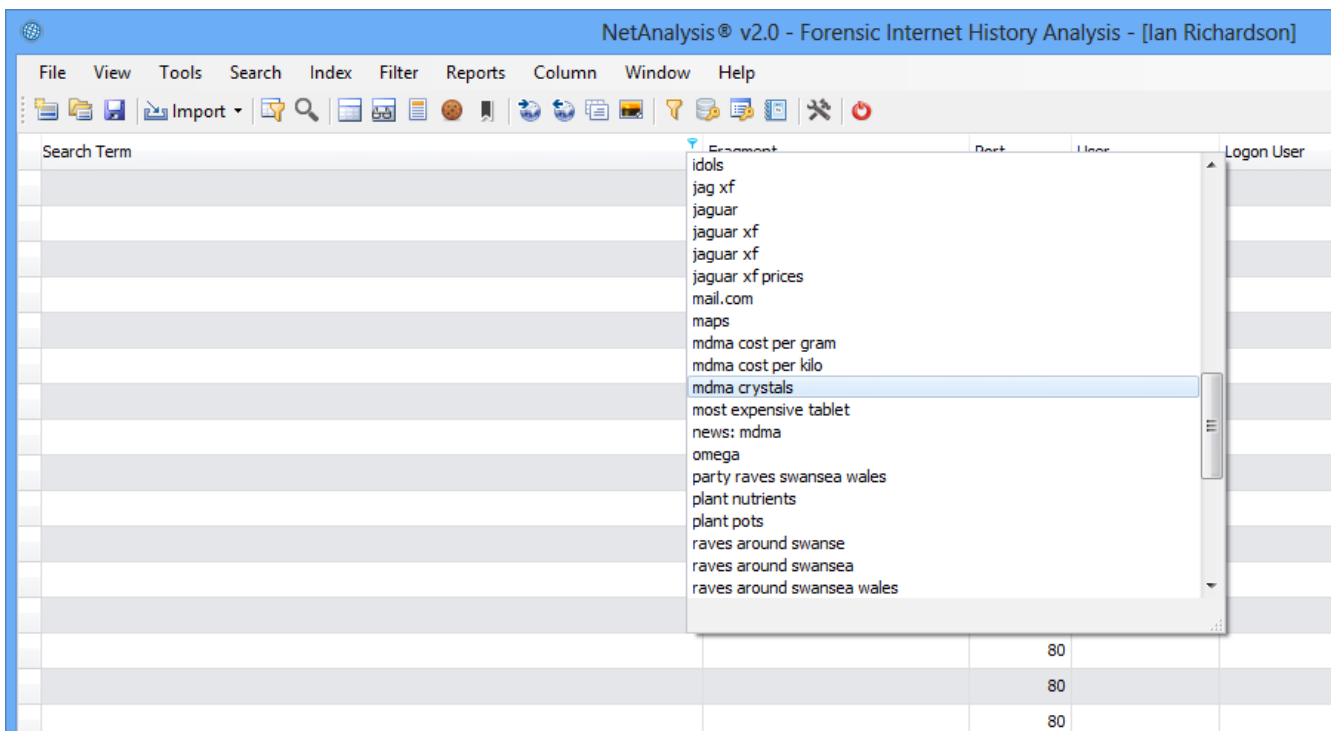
NetAnalysis® v2.0 - Forensic Internet History Analysis - [Ian Richardson]

File View Tools Search Index Filter Reports Column Window Help

Import

Search Term
Fragment
Port
User
Logon User

idols
jag xf
jaguar
jaguar xf
jaguar xf
jaguar xf prices
mail.com
maps
mdma cost per gram
mdma cost per kilo
mdma crystals
most expensive tablet
news: mdma
omega
party raves swansea wales
plant nutrients
plant pots
raves around swanse
raves around swansea
raves around swansea wales

80
80
80